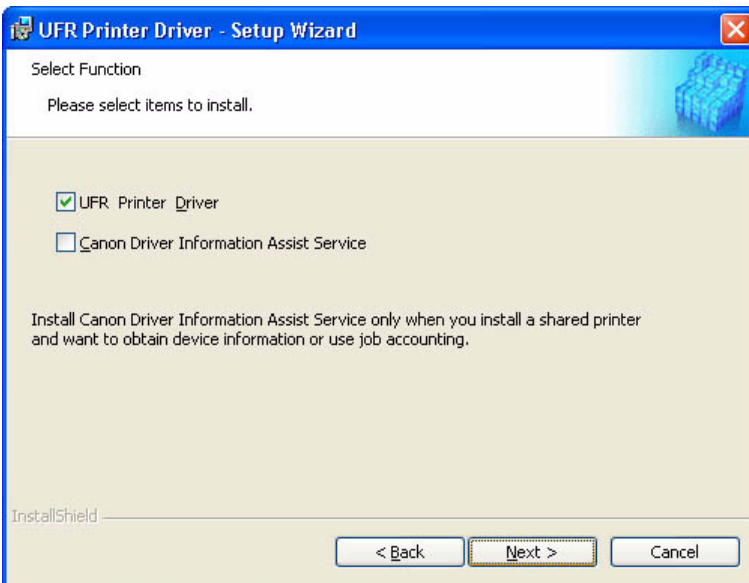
UFR Printer Driver - Setup Wizard

Select Function

Please select items to install.

UFR Printer Driver

Canon Driver Information Assist Service

Install Canon Driver Information Assist Service only when you install a shared printer and want to obtain device information or use job accounting.

InstallShield

< Back

Next >

Cancel